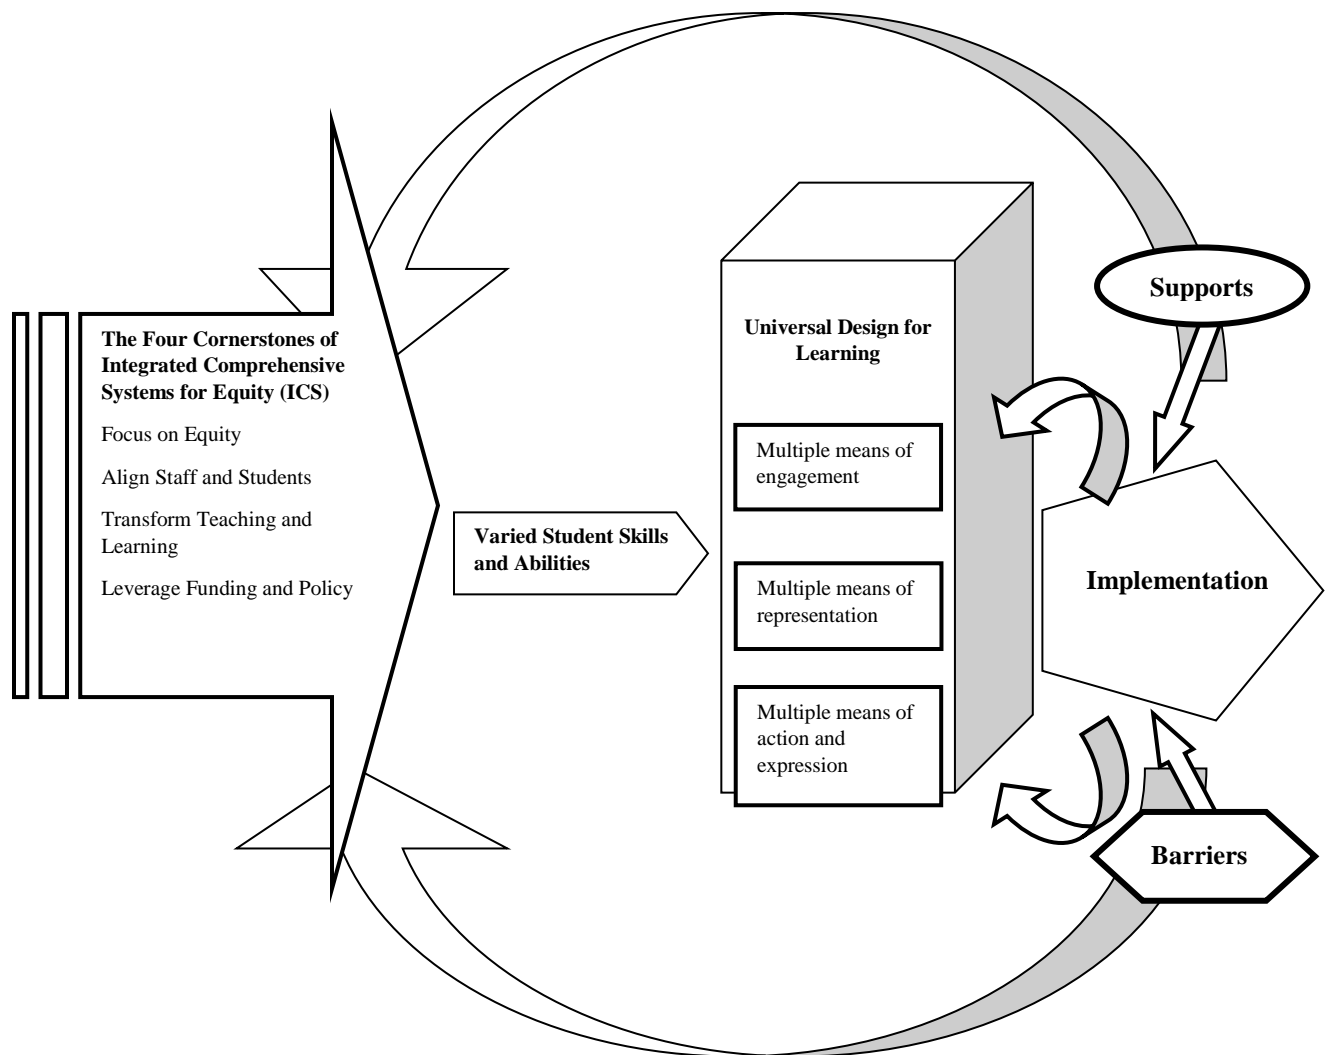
The Four Cornerstones of Integrated Comprehensive Systems for Equity (ICS)

Focus on Equity

Align Staff and Students

Transform Teaching and Learning

Leverage Funding and Policy

Varied Student Skills and Abilities

Universal Design for Learning

Multiple means of engagement

Multiple means of representation

Multiple means of action and expression

Supports

Implementation

Barriers